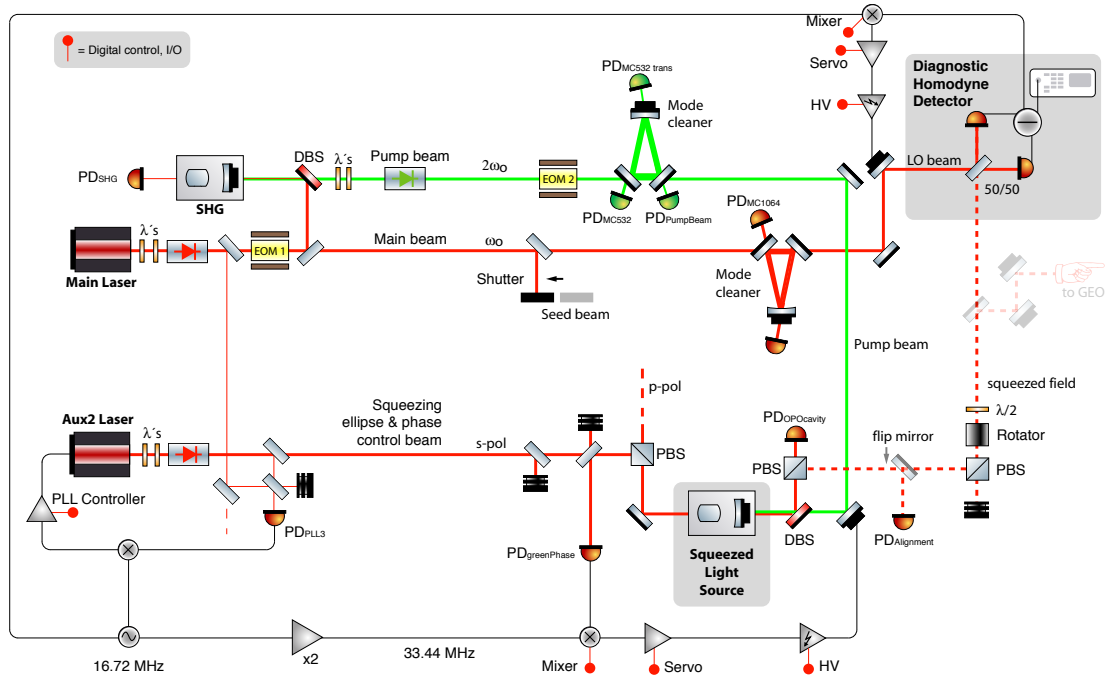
= Digital control, I/O

Mixer

Servo

HV

Diagnostic Homodyne Detector

PD$_{MC532\ trans}$

Mode cleaner

PD$_{SHG}$

SHG

DBS

λ´s

Pump beam

2ω$_o$

EOM 2

LO beam

PD$_{MC532}$

PD$_{PumpBeam}$

50/50

PD$_{MC1064}$

λ´s

EOM 1

Main beam

ω$_o$

Main Laser

Mode cleaner

Shutter

Seed beam

to GEO

Pump beam

p-pol

squeezed field

Squeezing ellipse & phase control beam

Aux2 Laser

λ´s

s-pol

PBS

PD$_{OPOcavity}$

λ/2

flip mirror

Rotator

PBS

PBS

PLL Controller

PD$_{PLL3}$

Squeezed Light Source

DBS

PD$_{Alignment}$

PD$_{greenPhase}$

16.72 MHz

x2

33.44 MHz

Mixer

Servo

HV